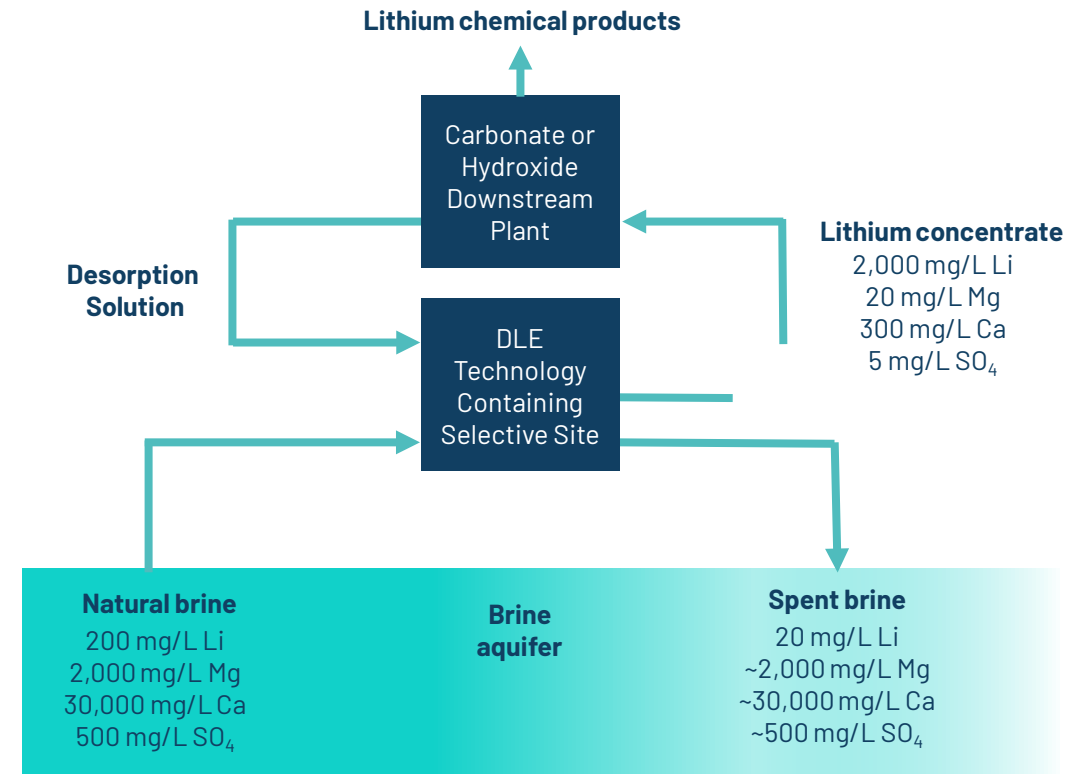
Lithium chemical products

Carbonate or Hydroxide Downstream Plant

Desorption Solution

Lithium concentrate
2,000 mg/L Li
20 mg/L Mg
300 mg/L Ca
5 mg/L $SO_4$

DLE Technology Containing Selective Site

Natural brine
200 mg/L Li
2,000 mg/L Mg
30,000 mg/L Ca
500 mg/L $SO_4$

Brine aquifer

Spent brine
20 mg/L Li
~2,000 mg/L Mg
~30,000 mg/L Ca
~500 mg/L $SO_4$